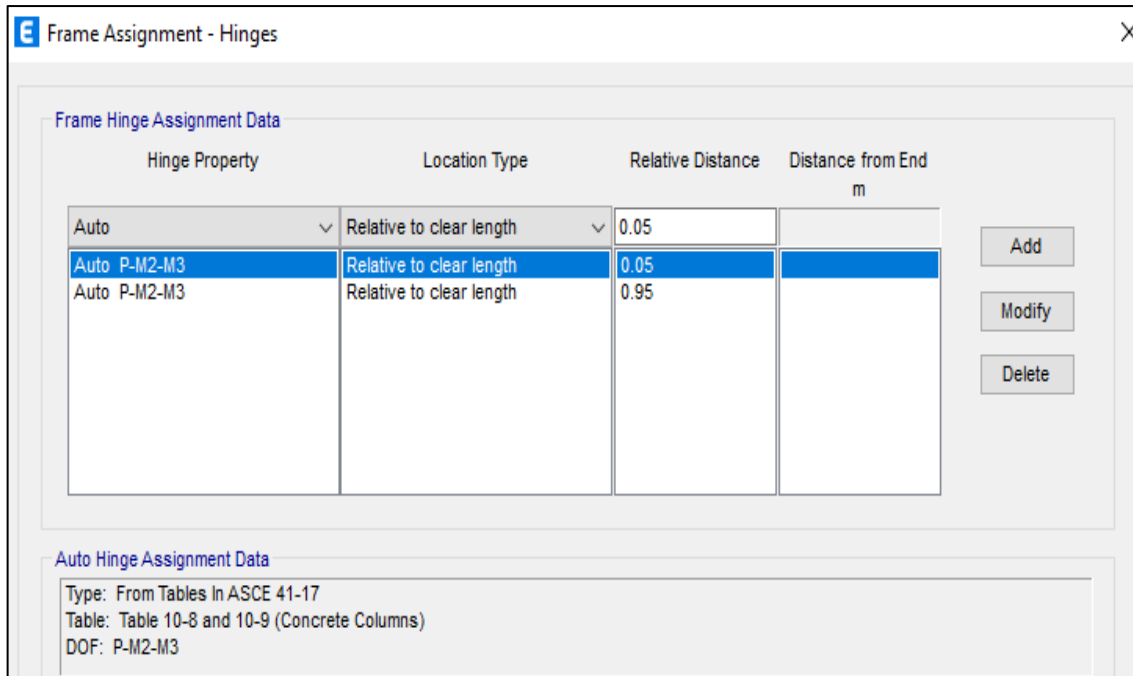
E Frame Assignment - Hinges

X

Frame Hinge Assignment Data

| Hinge Property | Location Type | Relative Distance | Distance from End m |
|---|---|---|---|
| Auto | Relative to clear length | 0.05 | |
| Auto P-M2-M3 | Relative to clear length | 0.05 | |
| Auto P-M2-M3 | Relative to clear length | 0.95 | |

Add

Modify

Delete

Auto Hinge Assignment Data

Type: From Tables In ASCE 41-17
Table: Table 10-8 and 10-9 (Concrete Columns)
DOF: P-M2-M3